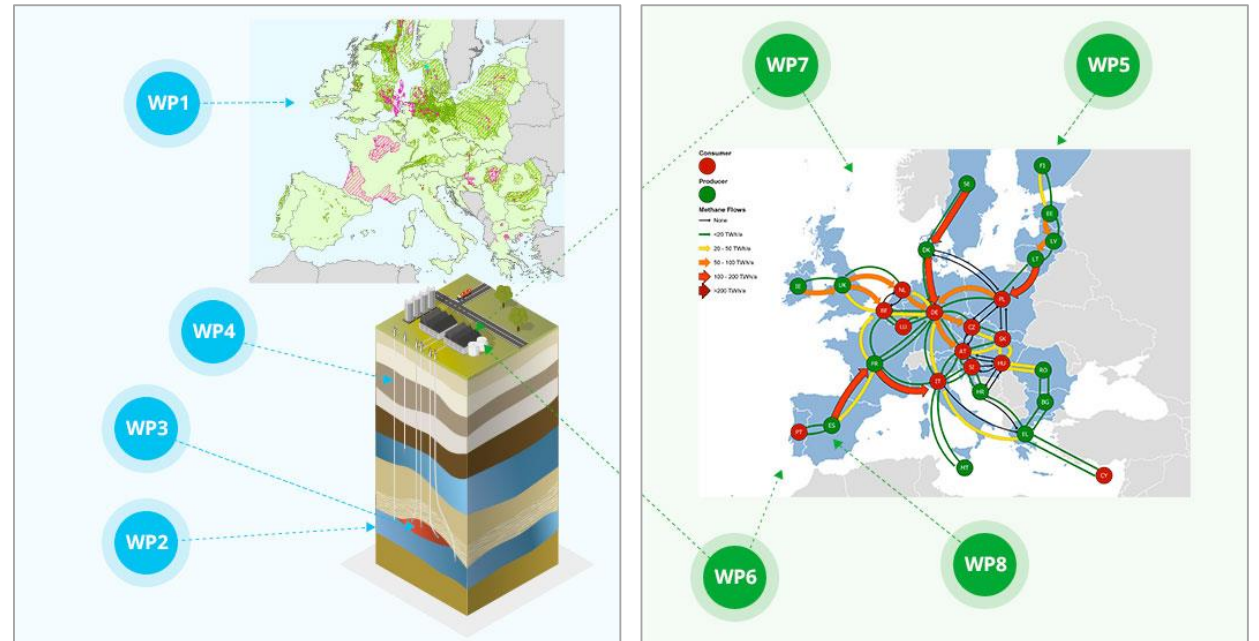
WP1

WP4

WP3

WP2

WP7

WP5

Consumer

Producer

Methane Flows

None

<20 TWh/a

20 - 50 TWh/a

50 - 100 TWh/a

100 - 200 TWh/a

>200 TWh/a

FI

SE

EE

LV

LT

DK

IE

UK

NL

BE

DE

PL

LU

CZ

SK

FR

AT

HU

RO

SI

IT

HR

BG

PT

ES

EL

MT

CY

WP6

WP8